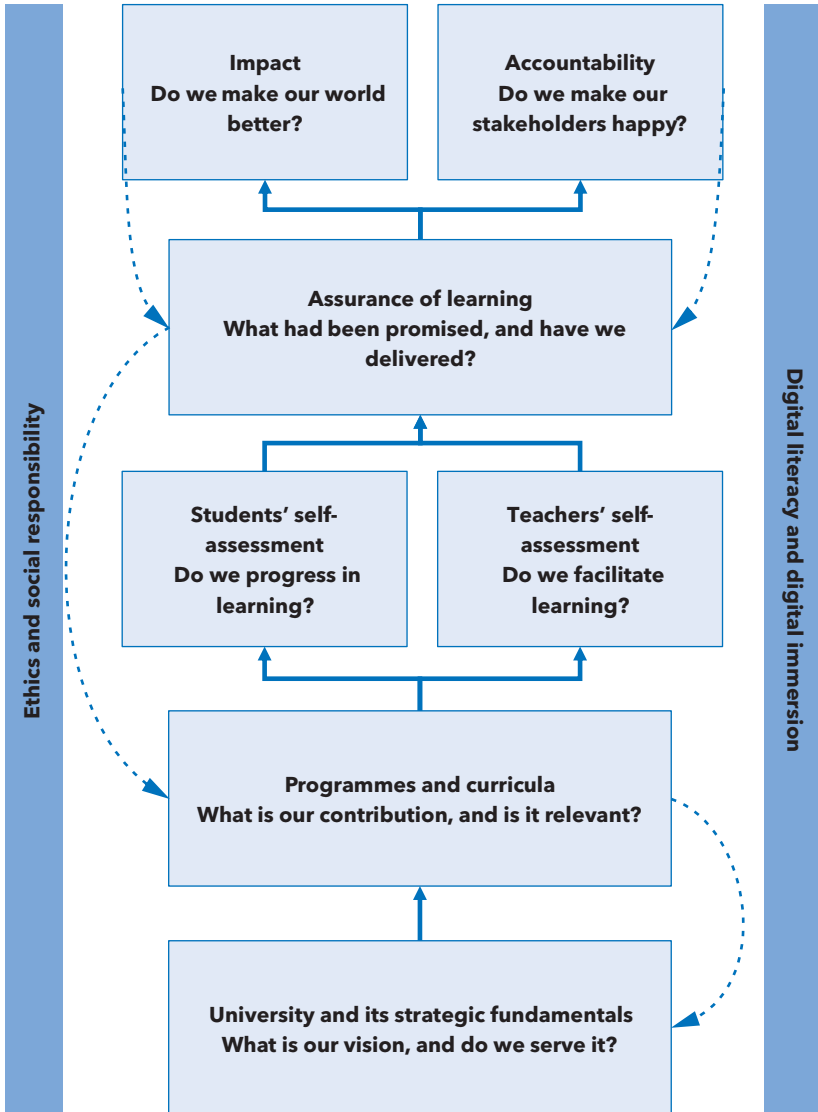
Ethics and social responsibility

Impact
Do we make our world better?

Accountability
Do we make our stakeholders happy?

Assurance of learning
What had been promised, and have we delivered?

Students' self-assessment
Do we progress in learning?

Teachers' self-assessment
Do we facilitate learning?

Programmes and curricula
What is our contribution, and is it relevant?

University and its strategic fundamentals
What is our vision, and do we serve it?

Digital literacy and digital immersion